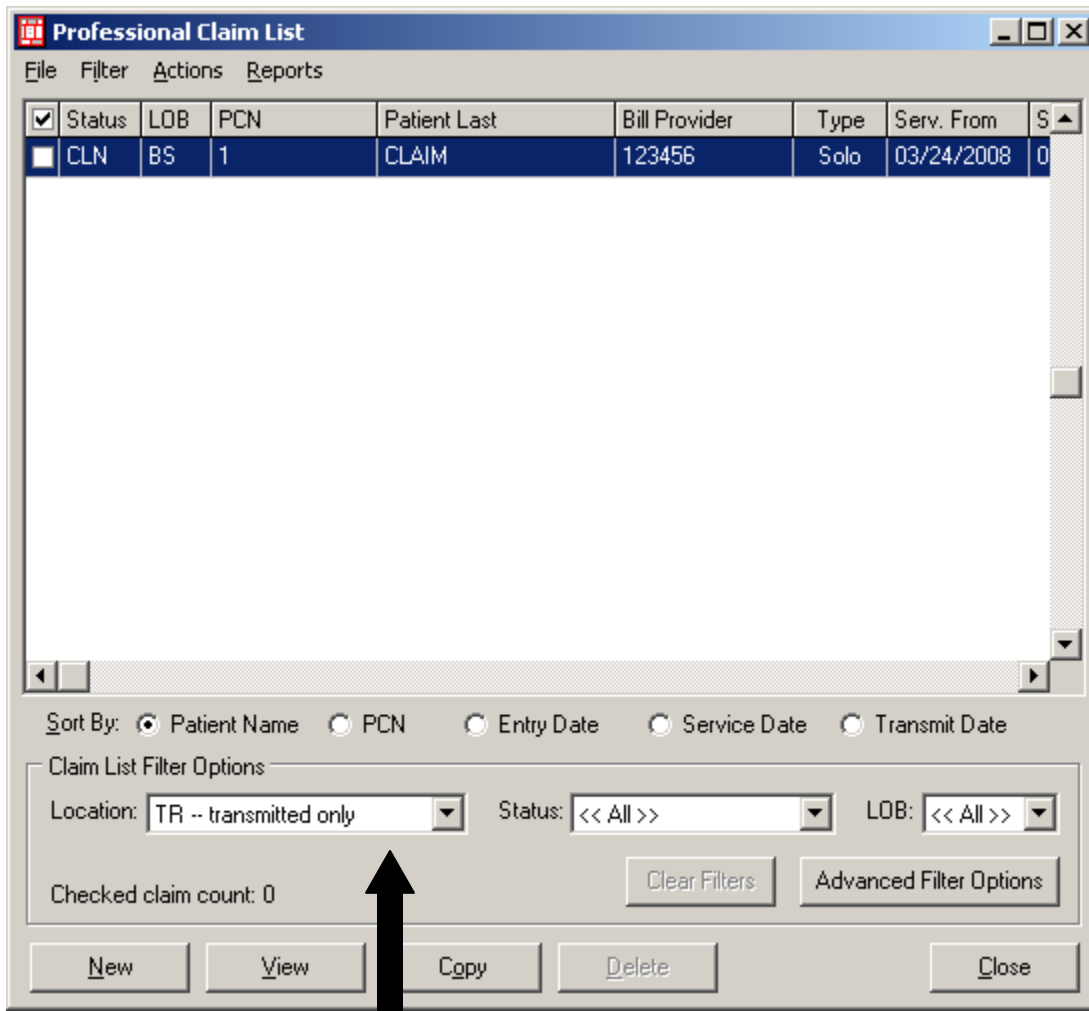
Professional Claim List

File Filter Actions Reports

| | Status | LOB | PCN | Patient Last | Bill Provider | Type | Serv. From | S |
|---|---|---|---|---|---|---|---|---|
| | CLN | BS | 1 | CLAIM | 123456 | Solo | 03/24/2008 | 0 |

Sort By: Patient Name PCN Entry Date Service Date Transmit Date

Claim List Filter Options

Location: TR -- transmitted only Status: << All >> LOB: << All >>

Checked claim count: 0

Clear Filters Advanced Filter Options

New View Copy Delete Close